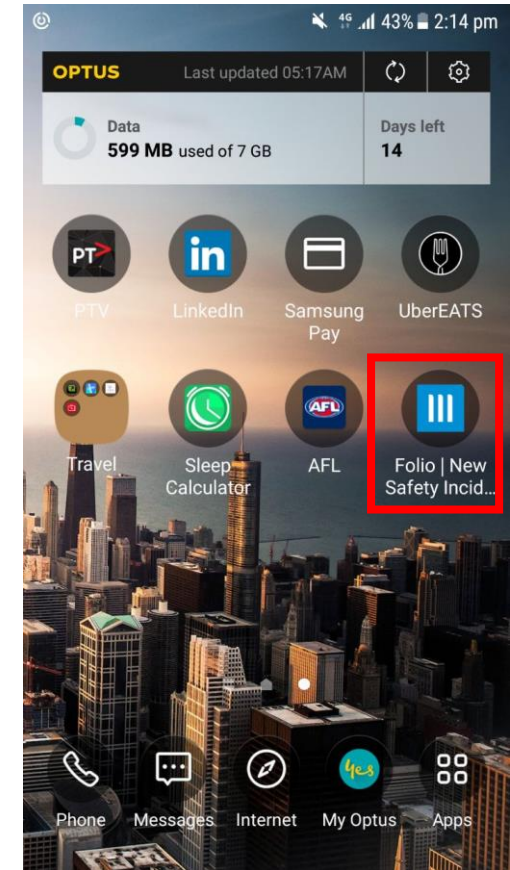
4G 43% 2:14 pm

OPTUS Last updated 05:17AM

Data
599 MB used of 7 GB

Days left
14

PT

PTV

in

LinkedIn

Samsung Pay

UberEATS

Travel

Sleep Calculator

AFL

AFL

Folio | New Safety Incid...

Phone

Messages

Internet

yes

My Optus

Apps